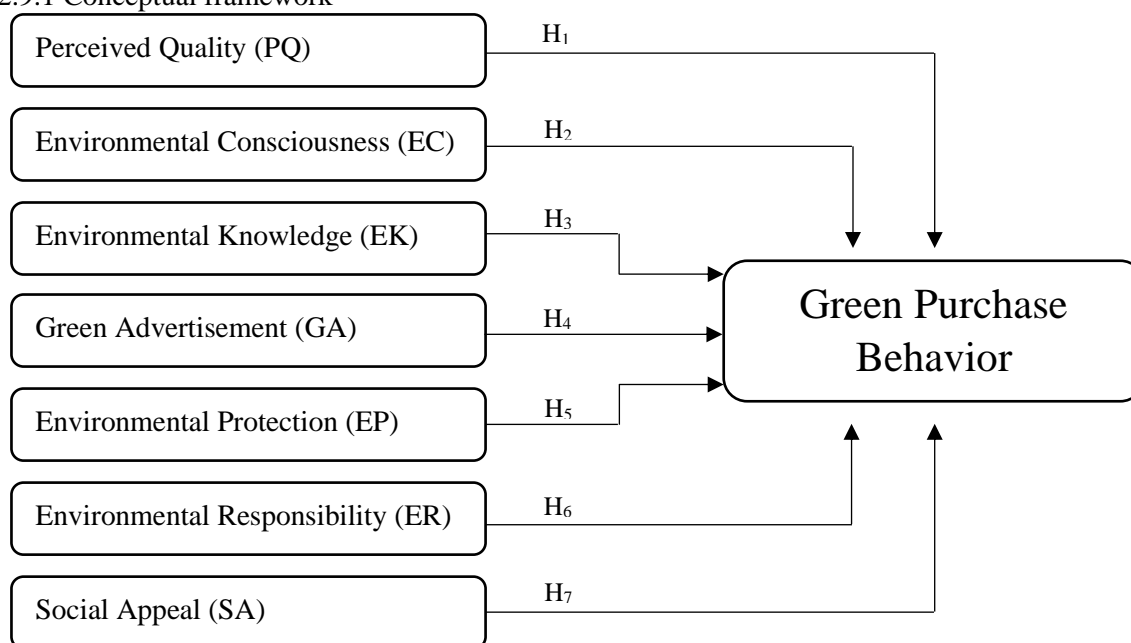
2.9.1 Conceptual framework

Perceived Quality (PQ)

$H_1$

Environmental Consciousness (EC)

$H_2$

Environmental Knowledge (EK)

$H_3$

Green Advertisement (GA)

$H_4$

Environmental Protection (EP)

$H_5$

Environmental Responsibility (ER)

$H_6$

Social Appeal (SA)

$H_7$

Green Purchase Behavior